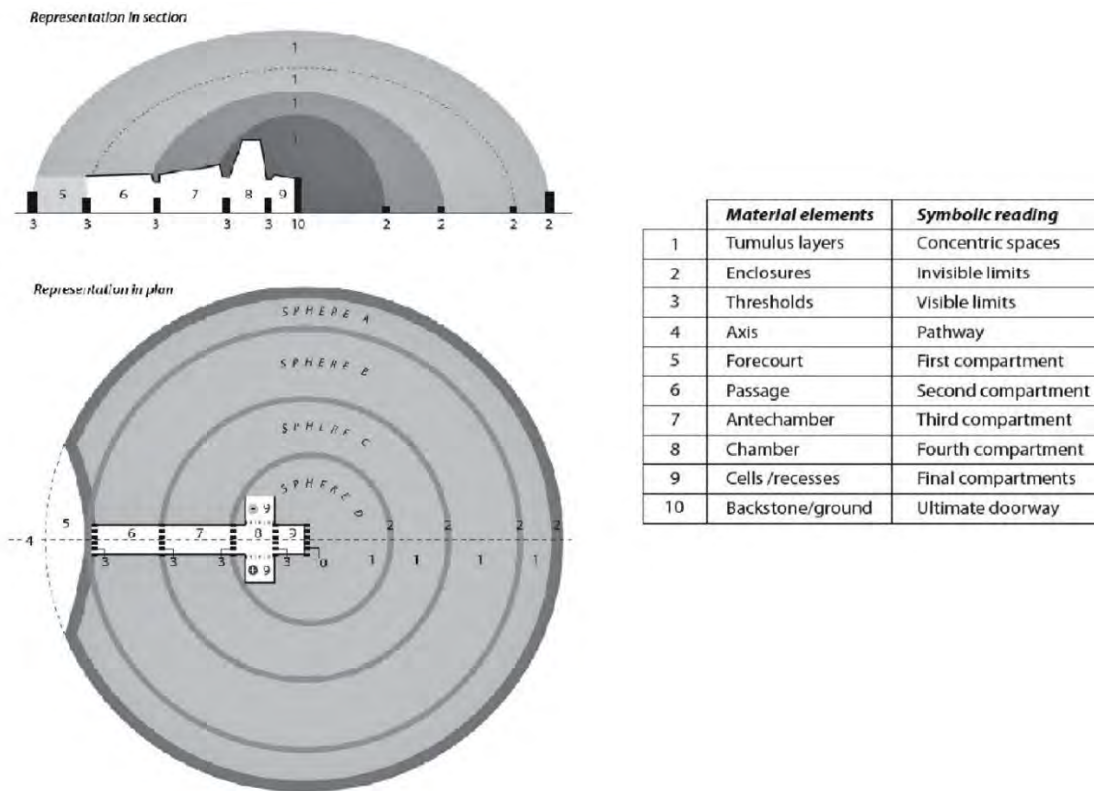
Representation in section

1
1
1
1
5 6 7 8 9
3 3 3 3 3 10 2 2 2 2

Representation in plan

SPHERE A
SPHERE B
SPHERE C
SPHERE D

5 6 7 8 9 9 9 2 2 2 2
4
3 3 3 10 1 1 1 1

| | Material elements | Symbolic reading |
|---|---|---|
| 1 | Tumulus layers | Concentric spaces |
| 2 | Enclosures | Invisible limits |
| 3 | Thresholds | Visible limits |
| 4 | Axis | Pathway |
| 5 | Forecourt | First compartment |
| 6 | Passage | Second compartment |
| 7 | Antechamber | Third compartment |
| 8 | Chamber | Fourth compartment |
| 9 | Cells /recesses | Final compartments |
| 10 | Backstone/ground | Ultimate doorway |